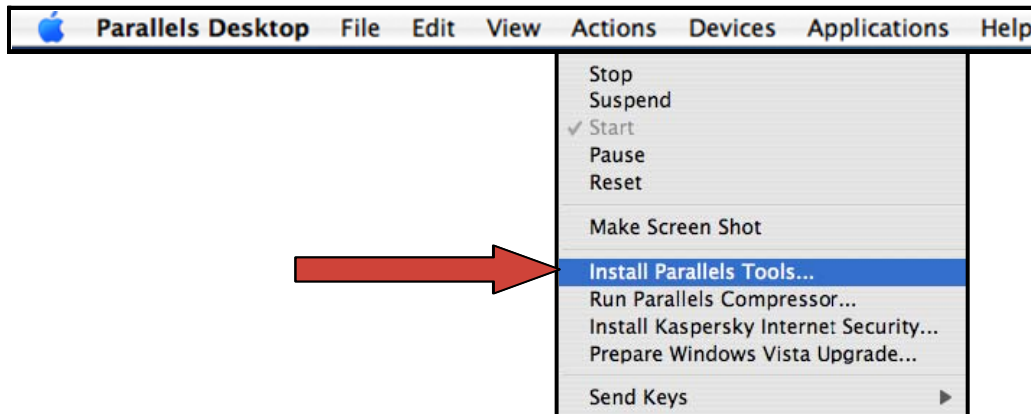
Parallels Desktop File Edit View Actions Devices Applications Help

Stop
Suspend
✓ Start
Pause
Reset

Make Screen Shot

Install Parallels Tools...
Run Parallels Compressor...
Install Kaspersky Internet Security...
Prepare Windows Vista Upgrade...

Send Keys